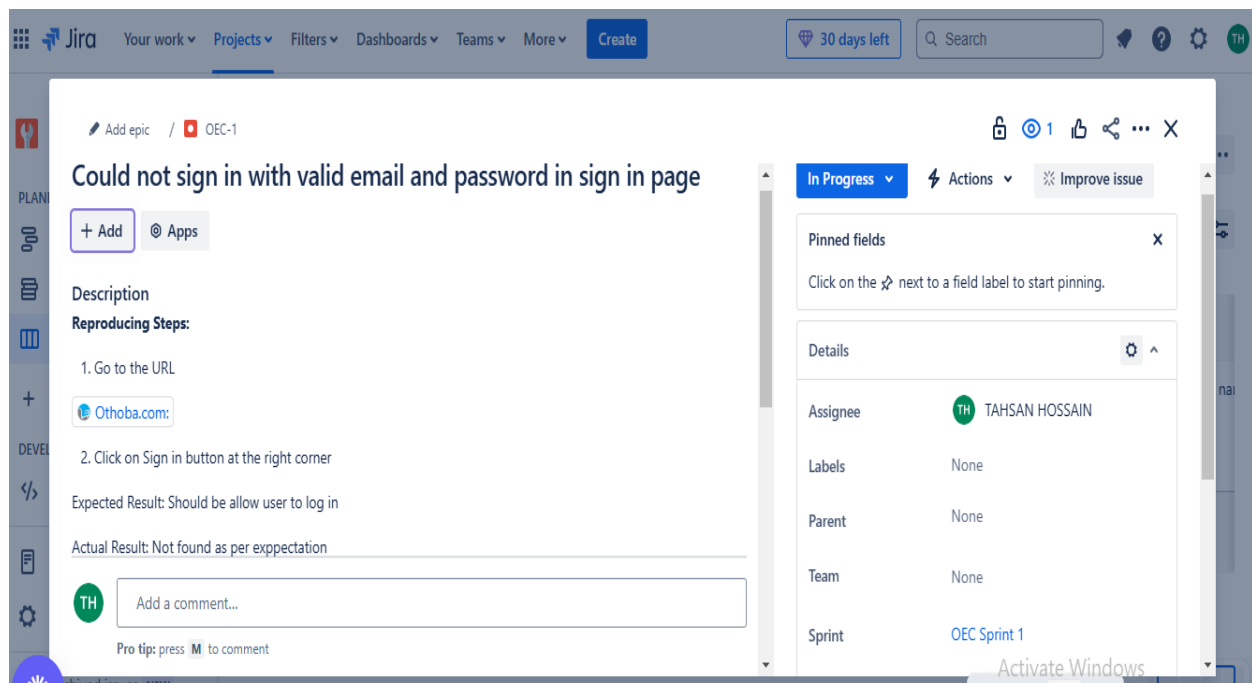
Jira Your work Projects Filters Dashboards Teams More Create 30 days left Search TH

PLAN

DEVE

Add epic / OEC-1

1

Could not sign in with valid email and password in sign in page

+ Add Apps

Description

**Reproducing Steps:**

1. Go to the URL

Othoba.com:

2. Click on Sign in button at the right corner

Expected Result: Should be allow user to log in

Actual Result: Not found as per exppectation

TH Add a comment...

Pro tip: press M to comment

In Progress Actions Improve issue

Pinned fields

Click on the next to a field label to start pinning.

Details

| Assignee | TH TAHSAN HOSSAIN |
|---|---|
| Labels | None |
| Parent | None |
| Team | None |
| Sprint | OEC Sprint 1 |

Activate Windows